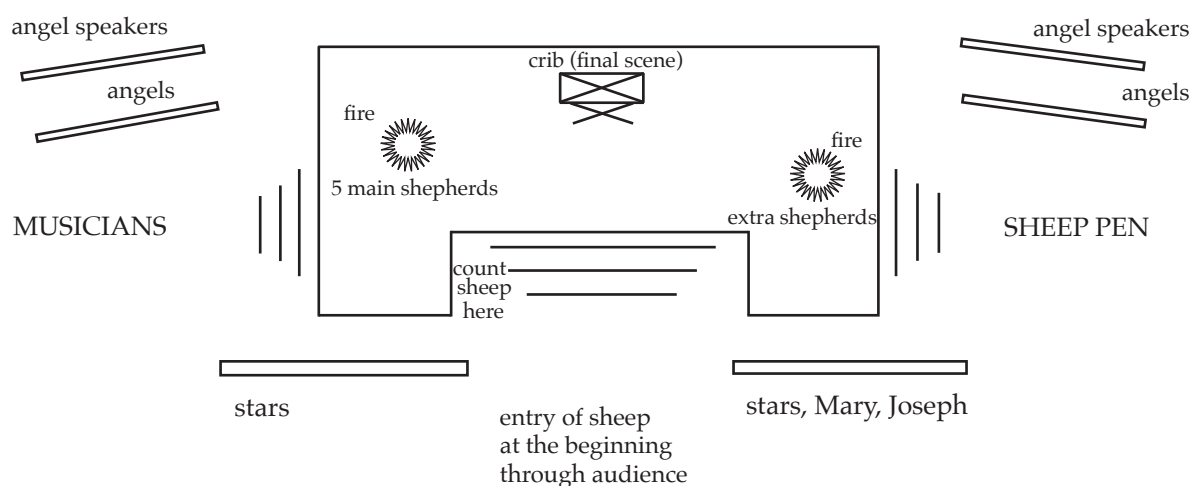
angel speakers

angels

crib (final scene)

angel speakers

angels

fire

5 main shepherds

fire

extra shepherds

MUSICIANS

SHEEP PEN

count sheep here

stars

entry of sheep at the beginning through audience

stars, Mary, Joseph